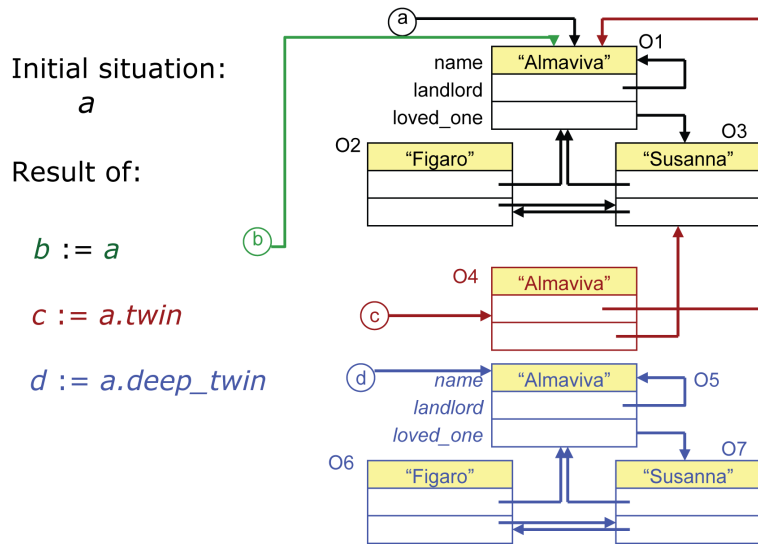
Initial situation:
$a$

Result of:

$b := a$

$c := a.twin$

$d := a.deep\_twin$

a
name “Almaviva” O1
landlord
loved_one
O2 O3
“Figaro” “Susanna”
b
O4 “Almaviva”
c
d name “Almaviva” O5
landlord
loved_one
O6 O7
“Figaro” “Susanna”